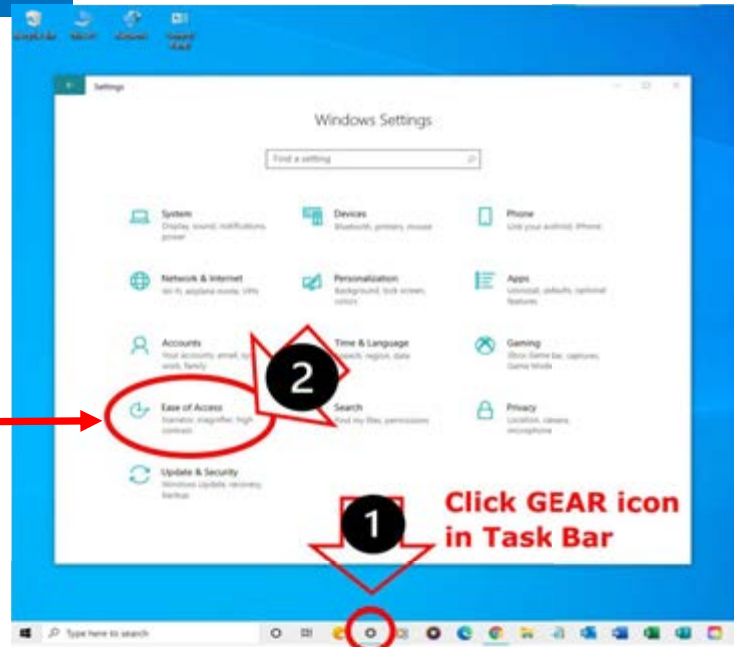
Settings

Windows Settings

Find a setting

System
Display, sound, notifications, power

Devices
Bluetooth, printers, mouse

Phone
Link your Android, iPhone

Network & Internet
Wi-Fi, airplane mode, VPN

Personalization
Background, lock screen, colors

Apps
Uninstall, defaults, optional features

Accounts
Your accounts, email, sync, work, family

Time & Language
Speech, region, date

Gaming
Xbox Game Bar, captures, Game Mode

Ease of Access
Narrator, magnifier, high contrast

Search
Find my files, permissions

Privacy
Location, camera, microphone

Update & Security
Windows Update, recovery, backup

2

1

Click GEAR icon in Task Bar

Type here to search